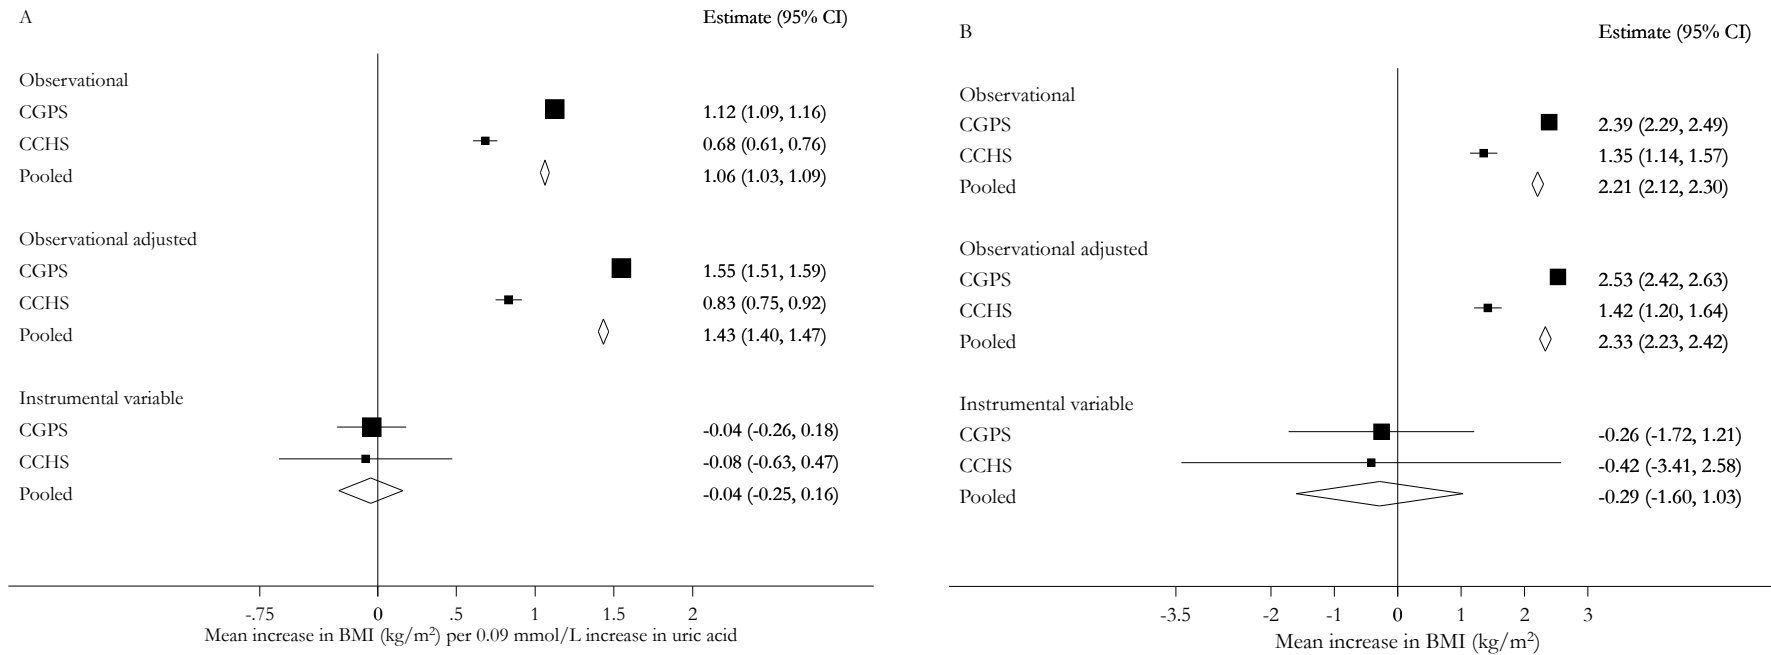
A

Estimate (95% CI)

Observational

CGPS 1.12 (1.09, 1.16)

CCHS 0.68 (0.61, 0.76)

Pooled 1.06 (1.03, 1.09)

Observational adjusted

CGPS 1.55 (1.51, 1.59)

CCHS 0.83 (0.75, 0.92)

Pooled 1.43 (1.40, 1.47)

Instrumental variable

CGPS -0.04 (-0.26, 0.18)

CCHS -0.08 (-0.63, 0.47)

Pooled -0.04 (-0.25, 0.16)

-.75 0 .5 1 1.5 2

Mean increase in BMI (kg/m$^2$) per 0.09 mmol/L increase in uric acid

B

Estimate (95% CI)

Observational

CGPS 2.39 (2.29, 2.49)

CCHS 1.35 (1.14, 1.57)

Pooled 2.21 (2.12, 2.30)

Observational adjusted

CGPS 2.53 (2.42, 2.63)

CCHS 1.42 (1.20, 1.64)

Pooled 2.33 (2.23, 2.42)

Instrumental variable

CGPS -0.26 (-1.72, 1.21)

CCHS -0.42 (-3.41, 2.58)

Pooled -0.29 (-1.60, 1.03)

-3.5 -2 -1 0 1 2 3

Mean increase in BMI (kg/m$^2$)